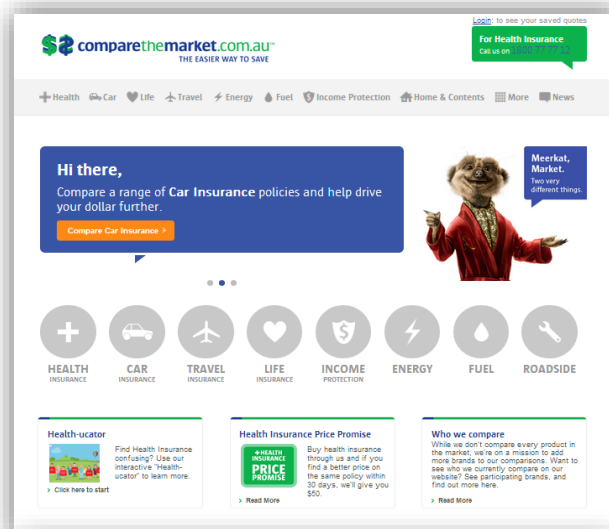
comparethemarket.com.au™
THE EASIER WAY TO SAVE

Login: to see your saved quotes

For Health Insurance
Call us on 1800 77 77 12

Health Car Life Travel Energy Fuel Income Protection Home & Contents More News

Hi there,
Compare a range of Car Insurance policies and help drive your dollar further.

Compare Car Insurance ›

Meerkat, Market.
Two very different things.

HEALTH INSURANCE
CAR INSURANCE
TRAVEL INSURANCE
LIFE INSURANCE
INCOME PROTECTION
ENERGY
FUEL
ROADSIDE

Health-ucator
Find Health Insurance confusing? Use our interactive "Health-ucator" to learn more.
› Click here to start

Health Insurance Price Promise
+HEALTH INSURANCE PRICE PROMISE
Buy health insurance through us and if you find a better price on the same policy within 30 days, we'll give you $50.
› Read More

Who we compare
While we don't compare every product in the market, we're on a mission to add more brands to our comparisons. Want to see who we currently compare on our website? See participating brands, and find out more here.
› Read More